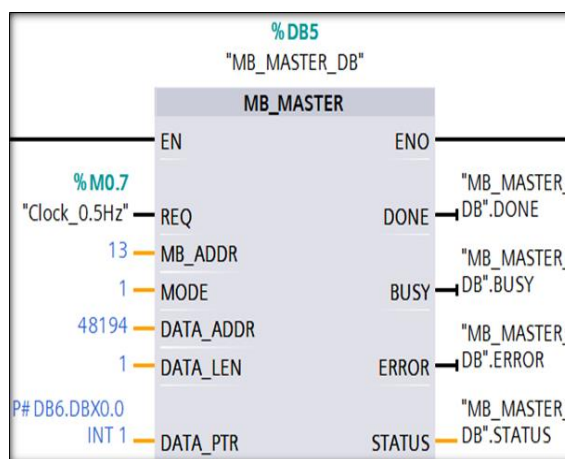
%DB5
"MB_MASTER_DB"

MB_MASTER

EN
ENO

%M0.7
"Clock_0.5Hz" REQ
DONE "MB_MASTER_DB".DONE

13 MB_ADDR
"MB_MASTER_DB".BUSY

1 MODE
BUSY

48194 DATA_ADDR
"MB_MASTER_DB".ERROR

1 DATA_LEN
ERROR

P#DB6.DBX0.0 INT 1 DATA_PTR
"MB_MASTER_DB".STATUS
STATUS